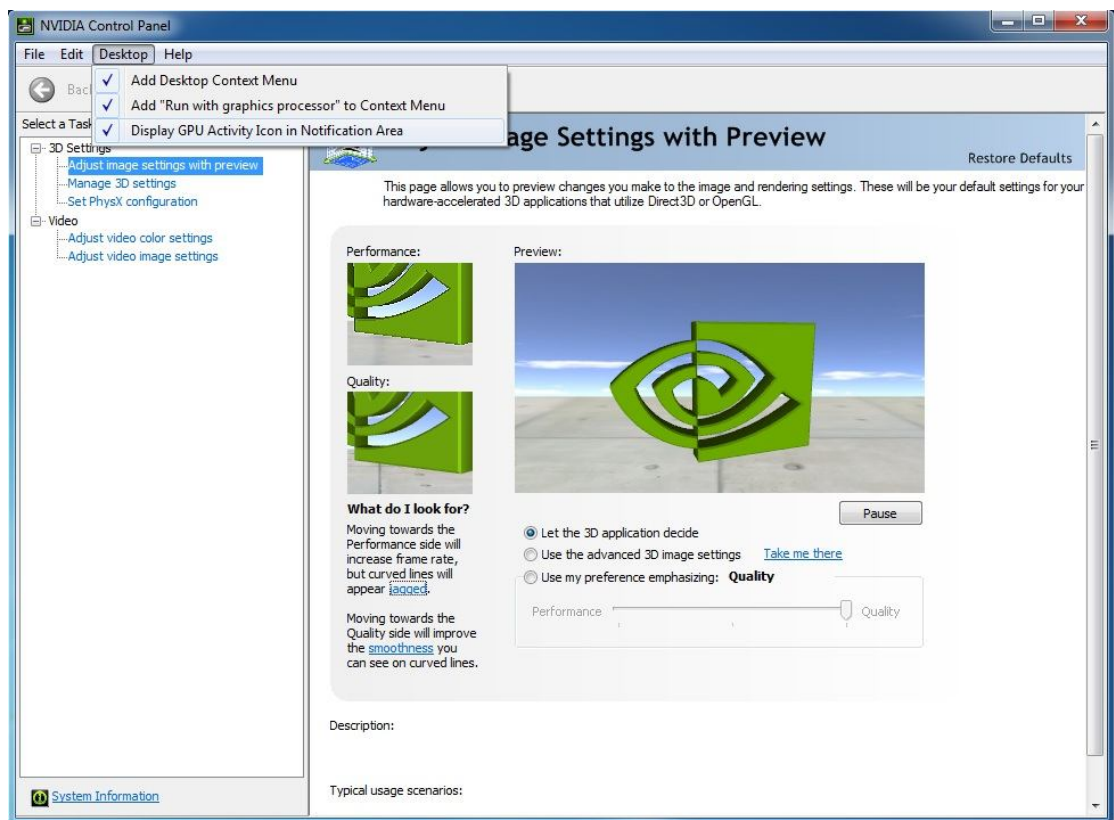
NVIDIA Control Panel

File Edit Desktop Help

Bacl

✓ Add Desktop Context Menu
✓ Add "Run with graphics processor" to Context Menu
✓ Display GPU Activity Icon in Notification Area

Select a Task
3D Settings
Adjust image settings with preview
Manage 3D settings
Set PhysX configuration
Video
Adjust video color settings
Adjust video image settings

System Information

age Settings with Preview

Restore Defaults

This page allows you to preview changes you make to the image and rendering settings. These will be your default settings for your hardware-accelerated 3D applications that utilize Direct3D or OpenGL.

Performance:

Quality:

Preview:

What do I look for?
Moving towards the Performance side will increase frame rate, but curved lines will appear jagged.

Moving towards the Quality side will improve the smoothness you can see on curved lines.

Pause

Let the 3D application decide
Use the advanced 3D image settings Take me there
Use my preference emphasizing: Quality

Performance Quality

Description:

Typical usage scenarios: